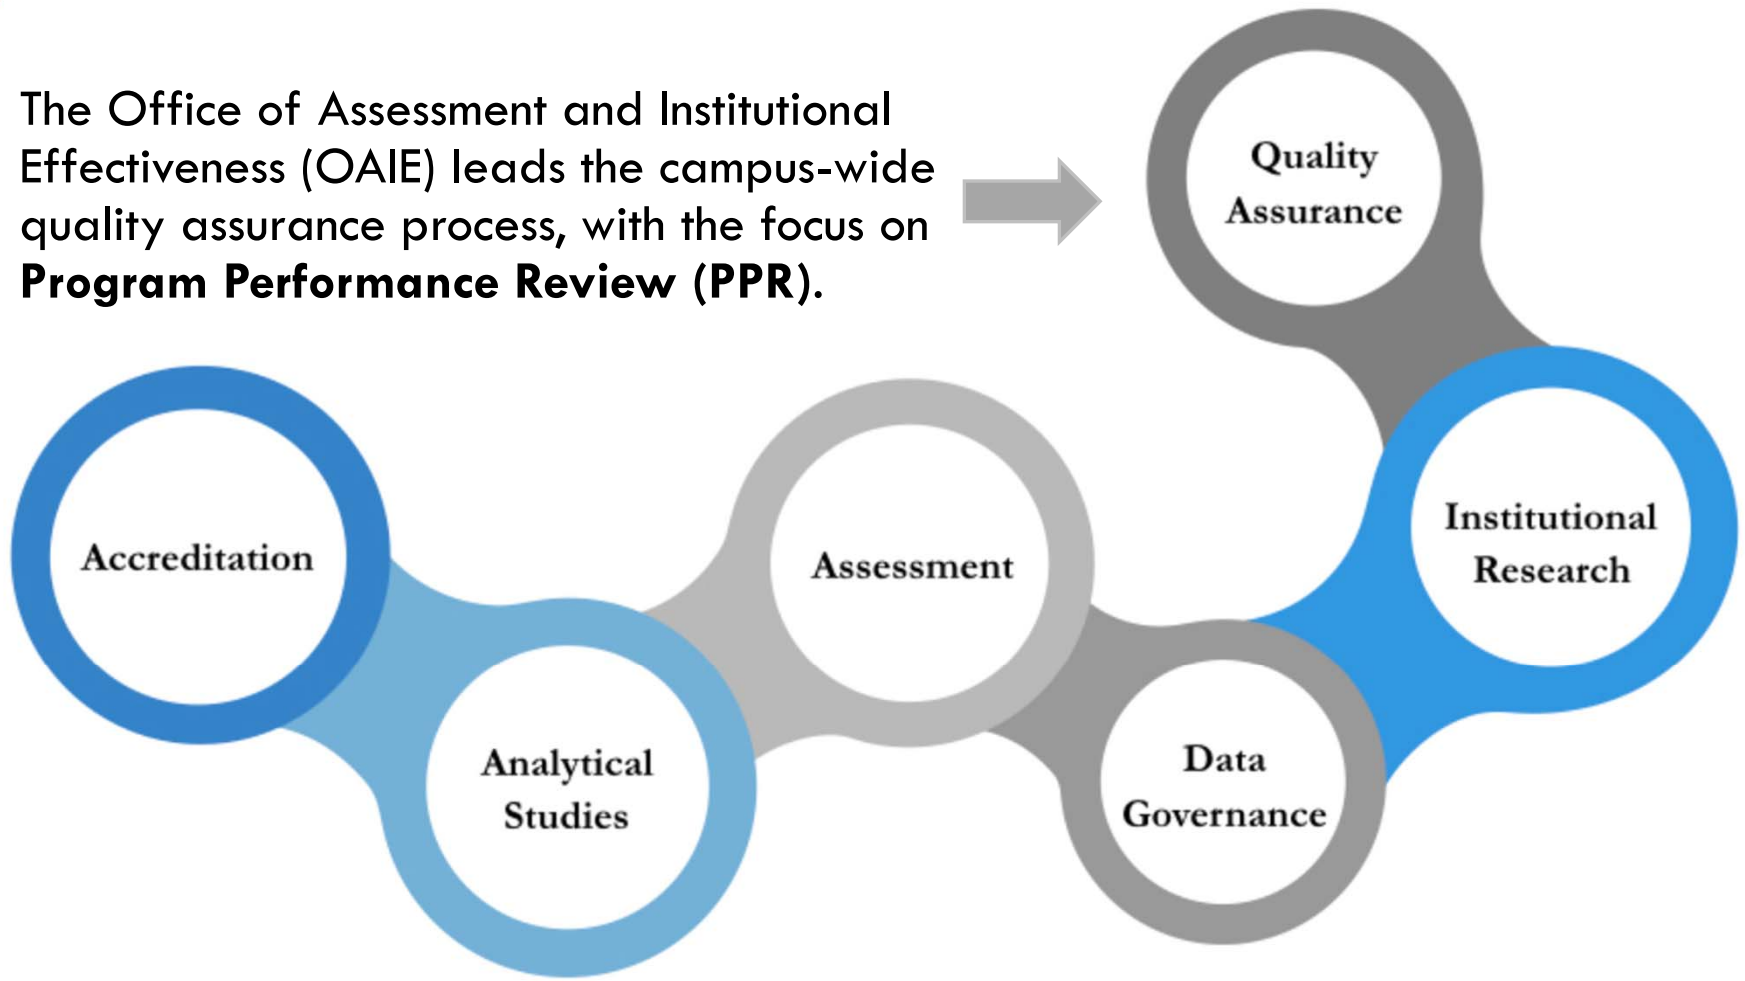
The Office of Assessment and Institutional Effectiveness (OAIE) leads the campus-wide quality assurance process, with the focus on **Program Performance Review (PPR)**.

Quality Assurance

Institutional Research

Accreditation

Assessment

Analytical Studies

Data Governance